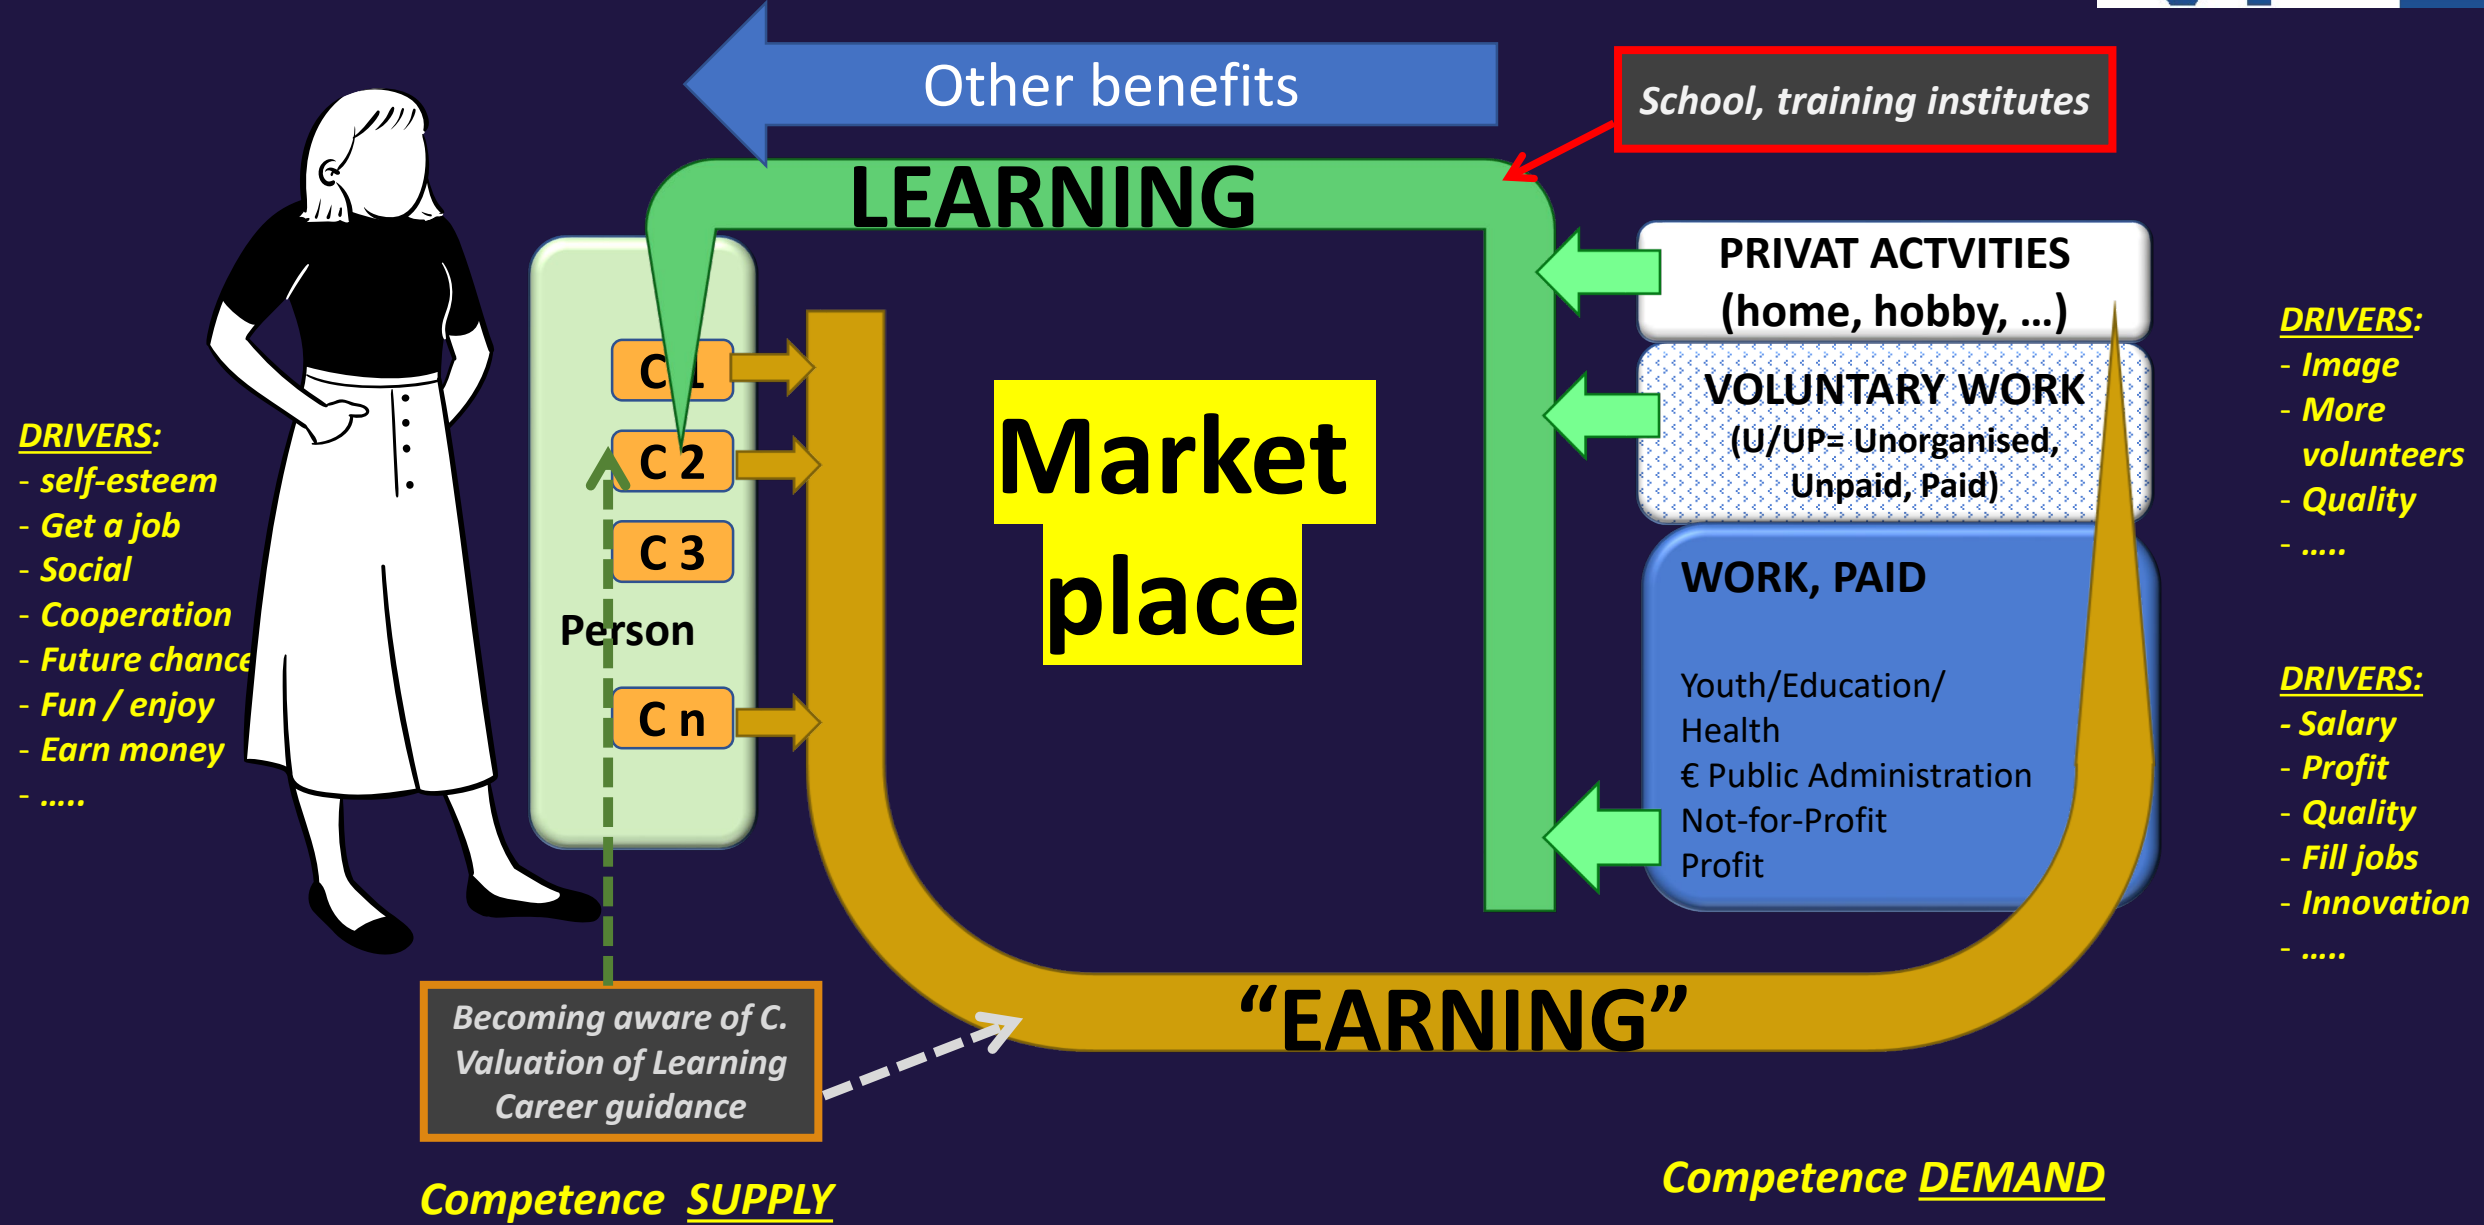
Other benefits

School, training institutes

LEARNING

DRIVERS:
- self-esteem
- Get a job
- Social
- Cooperation
- Future chance
- Fun / enjoy
- Earn money
- .....

C 1
C 2
C 3
Person
C n

Market place

PRIVAT ACTVITIES (home, hobby, ...)

VOLUNTARY WORK (U/UP= Unorganised, Unpaid, Paid)

WORK, PAID

Youth/Education/ Health
€ Public Administration
Not-for-Profit
Profit

DRIVERS:
- Image
- More volunteers
- Quality
- .....

DRIVERS:
- Salary
- Profit
- Quality
- Fill jobs
- Innovation
- .....

Becoming aware of C.
Valuation of Learning
Career guidance

"EARNING"

Competence SUPPLY

Competence DEMAND